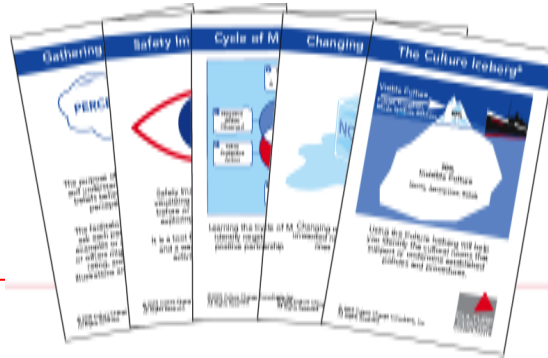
Gathering

PERCE

Safety Im

Cycle of M

Changing

NO

The Culture Iceberg®

Visible Culture

Invisible Culture

Learning the Cycle of M

Changing

Using the Culture Iceberg will help you identify the cultural norms that support or undermine established policies and procedures.

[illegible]